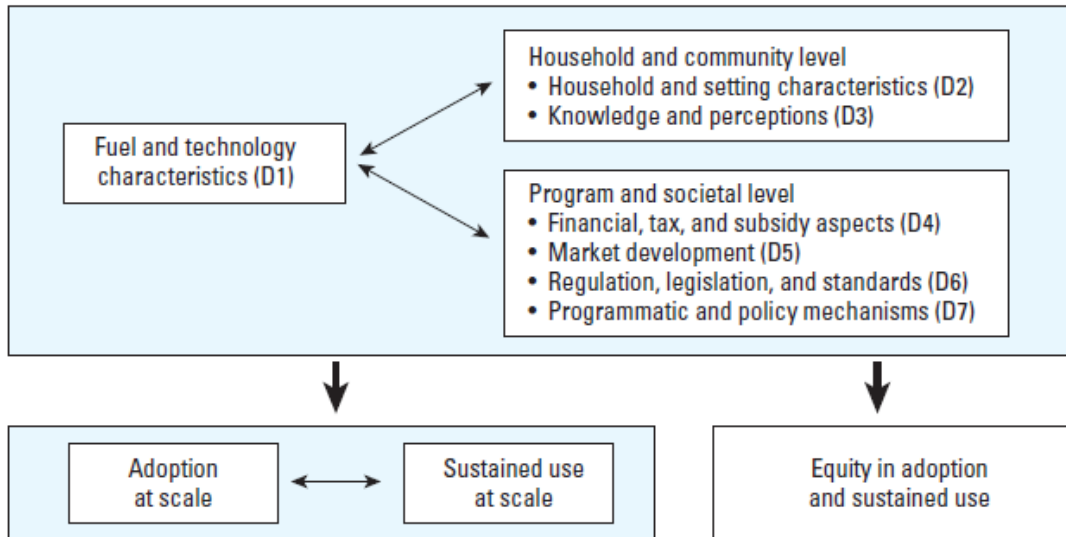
Fuel and technology characteristics (D1)

Household and community level
• Household and setting characteristics (D2)
• Knowledge and perceptions (D3)

Program and societal level
• Financial, tax, and subsidy aspects (D4)
• Market development (D5)
• Regulation, legislation, and standards (D6)
• Programmatic and policy mechanisms (D7)

Adoption at scale

Sustained use at scale

Equity in adoption and sustained use